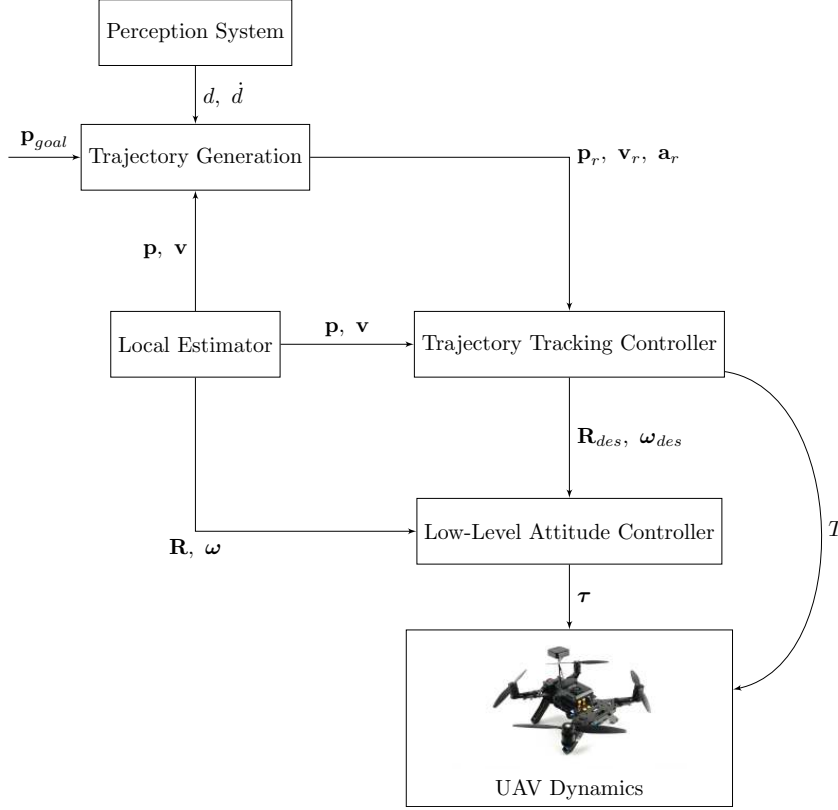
Perception System

$d,\ \dot{d}$

$\mathbf{p}_{goal}$

Trajectory Generation

$\mathbf{p}_r,\ \mathbf{v}_r,\ \mathbf{a}_r$

$\mathbf{p},\ \mathbf{v}$

Local Estimator

$\mathbf{p},\ \mathbf{v}$

Trajectory Tracking Controller

$\mathbf{R}_{des},\ \boldsymbol{\omega}_{des}$

$T$

$\mathbf{R},\ \boldsymbol{\omega}$

Low-Level Attitude Controller

$\boldsymbol{\tau}$

UAV Dynamics